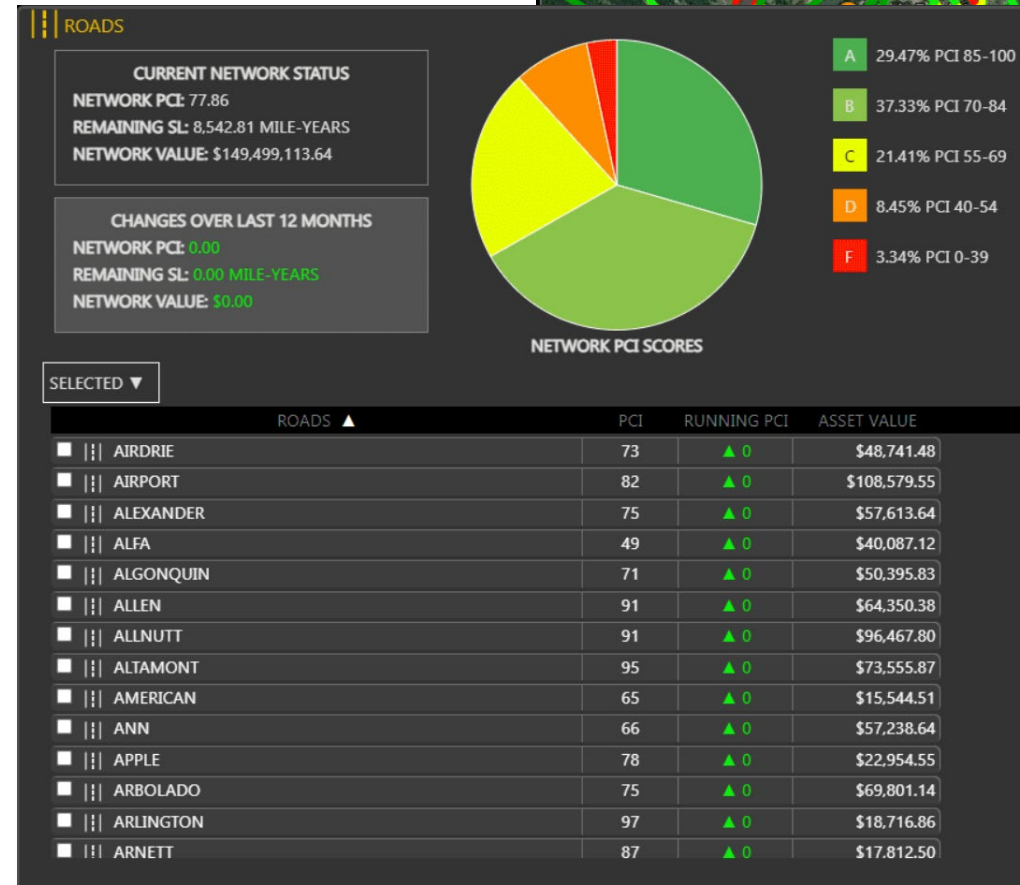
ROADS

CURRENT NETWORK STATUS
NETWORK PCI: 77.86
REMAINING SL: 8,542.81 MILE-YEARS
NETWORK VALUE: $149,499,113.64

CHANGES OVER LAST 12 MONTHS
NETWORK PCI: 0.00
REMAINING SL: 0.00 MILE-YEARS
NETWORK VALUE: $0.00

NETWORK PCI SCORES

A 29.47% PCI 85-100
B 37.33% PCI 70-84
C 21.41% PCI 55-69
D 8.45% PCI 40-54
F 3.34% PCI 0-39

SELECTED ▼

| ROADS ▲ | PCI | RUNNING PCI | ASSET VALUE |
|---|---|---|---|
| AIRDRIE | 73 | ▲ 0 | $48,741.48 |
| AIRPORT | 82 | ▲ 0 | $108,579.55 |
| ALEXANDER | 75 | ▲ 0 | $57,613.64 |
| ALFA | 49 | ▲ 0 | $40,087.12 |
| ALGONQUIN | 71 | ▲ 0 | $50,395.83 |
| ALLEN | 91 | ▲ 0 | $64,350.38 |
| ALLNUTT | 91 | ▲ 0 | $96,467.80 |
| ALTAMONT | 95 | ▲ 0 | $73,555.87 |
| AMERICAN | 65 | ▲ 0 | $15,544.51 |
| ANN | 66 | ▲ 0 | $57,238.64 |
| APPLE | 78 | ▲ 0 | $22,954.55 |
| ARBOLADO | 75 | ▲ 0 | $69,801.14 |
| ARLINGTON | 97 | ▲ 0 | $18,716.86 |
| ARNETT | 87 | ▲ 0 | $17,812.50 |